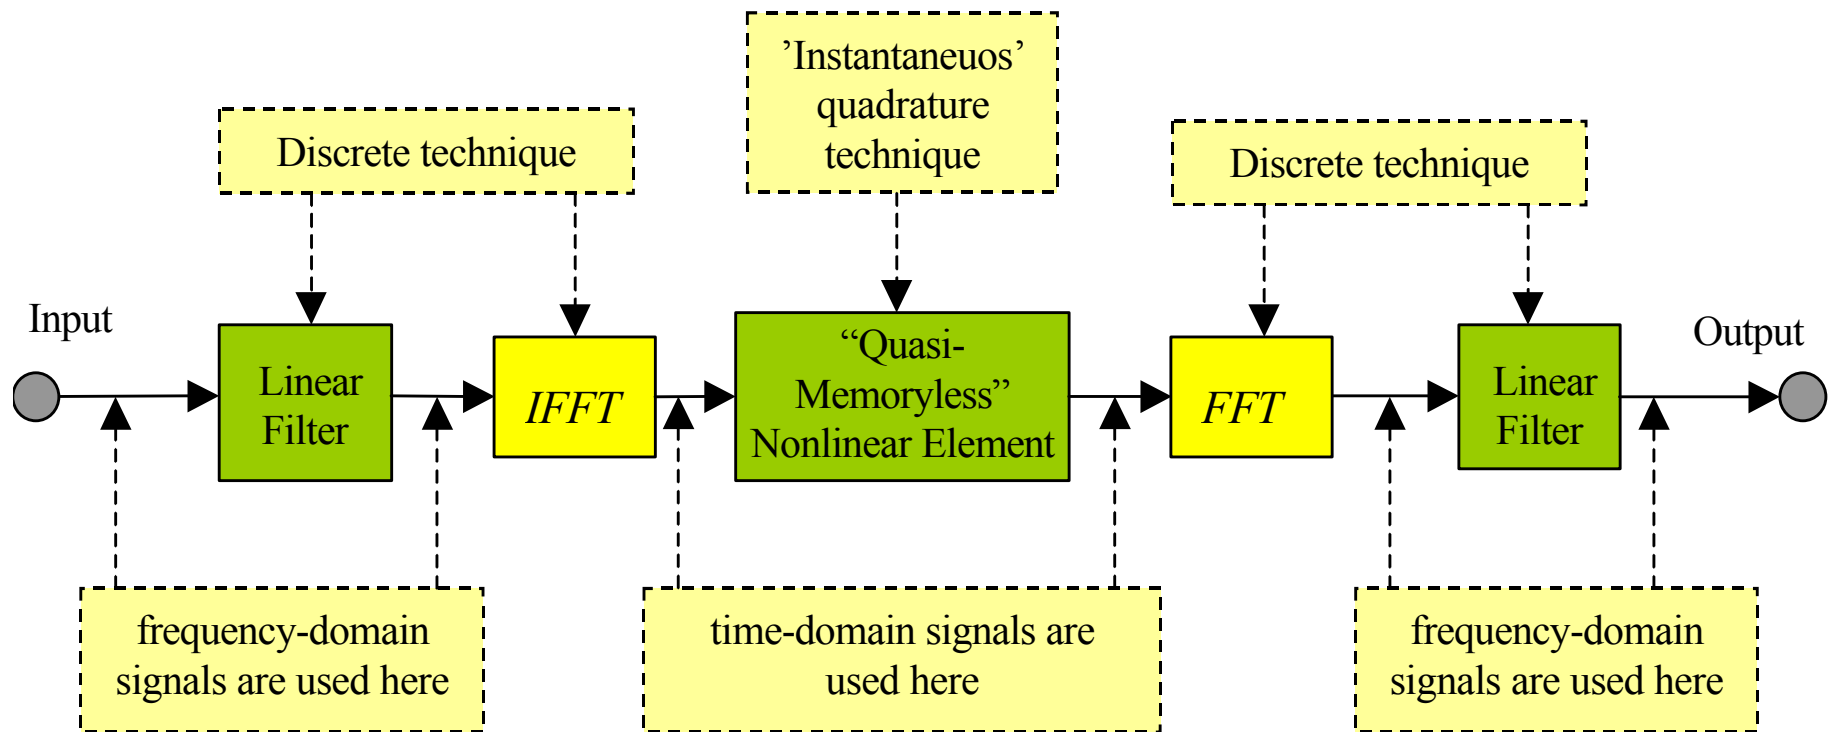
'Instantaneuos' quadrature technique

Discrete technique

Discrete technique

Input

Linear Filter

*IFFT*

"Quasi-Memoryless" Nonlinear Element

*FFT*

Linear Filter

Output

frequency-domain signals are used here

time-domain signals are used here

frequency-domain signals are used here